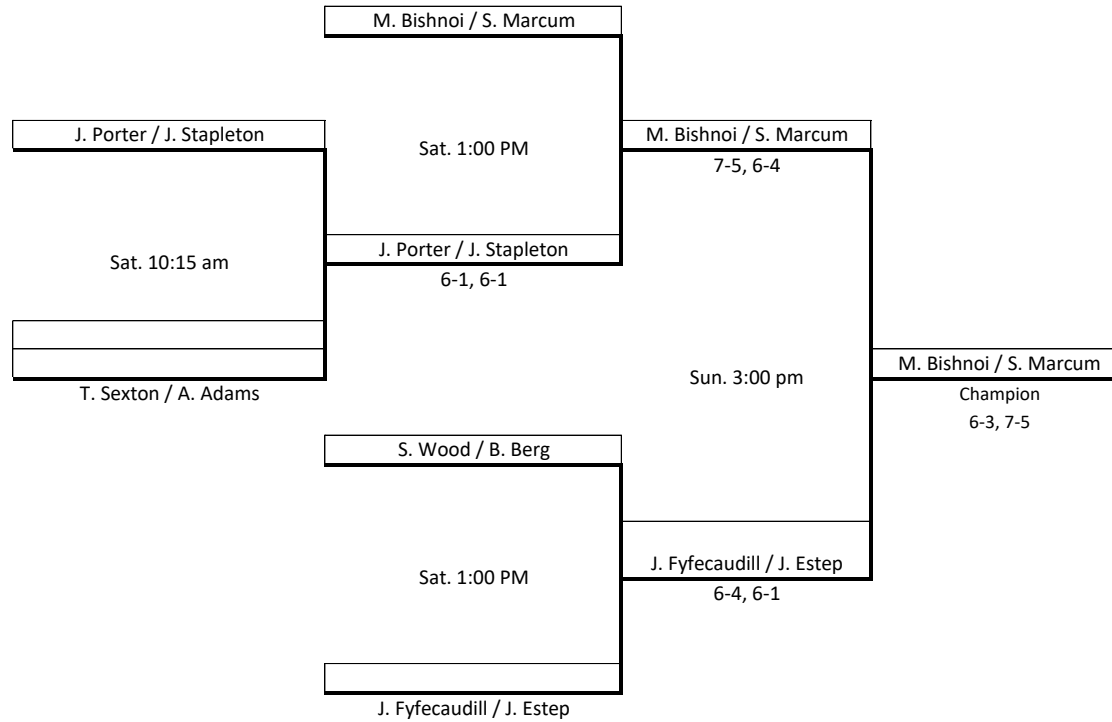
M. Bishnoi / S. Marcum

J. Porter / J. Stapleton

Sat. 1:00 PM

M. Bishnoi / S. Marcum
7-5, 6-4

Sat. 10:15 am

J. Porter / J. Stapleton
6-1, 6-1

T. Sexton / A. Adams

Sun. 3:00 pm

M. Bishnoi / S. Marcum
Champion
6-3, 7-5

S. Wood / B. Berg

Sat. 1:00 PM

J. Fyfecaudill / J. Estep
6-4, 6-1

J. Fyfecaudill / J. Estep